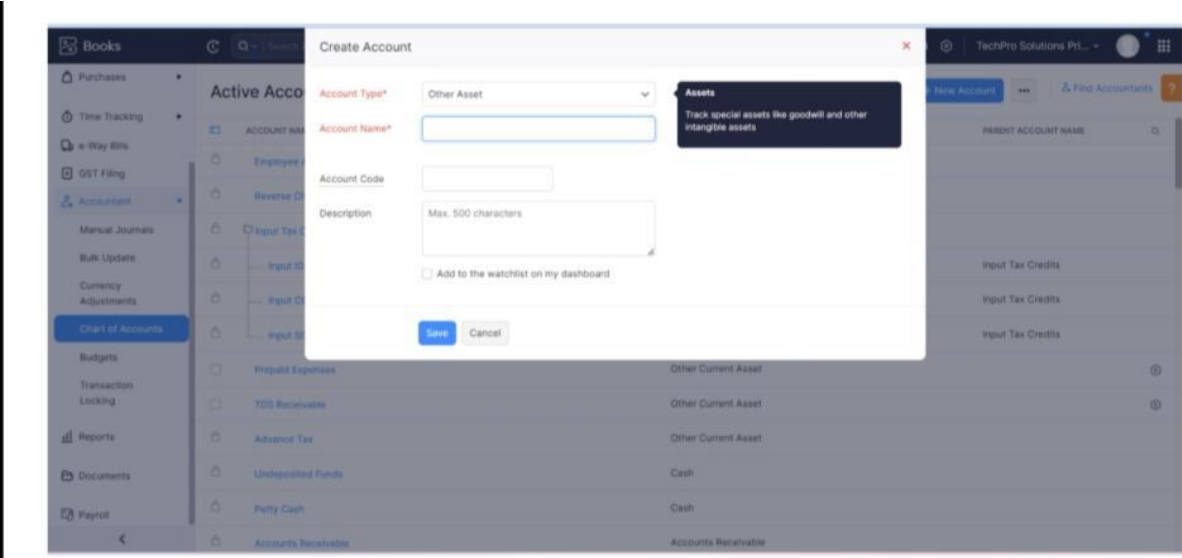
Books

Purchases

Time Tracking

e-Way Bills

GST Filing

Accountant

Manual Journals

Bulk Update

Currency Adjustments

Chart of Accounts

Budgets

Transaction Locking

Reports

Documents

Payroll

Active Acco

ACCOUNT NA

Employee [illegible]

Reverse C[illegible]

Input Tax C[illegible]

Input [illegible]

Input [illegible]

Input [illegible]

Prepaid Expenses

TDS Receivable

Advance Tax

Undeposited Funds

Petty Cash

Accounts Receivable

Other Current Asset

Other Current Asset

Other Current Asset

Cash

Cash

Accounts Receivable

TechPro Solutions Pri...

New Account

Find Accountants

PARENT ACCOUNT NAME

Input Tax Credits

Input Tax Credits

Input Tax Credits

Create Account

Account Type*

Other Asset

Account Name*

Account Code

Description

Max. 500 characters

Add to the watchlist on my dashboard

Save

Cancel

Assets

Track special assets like goodwill and other intangible assets